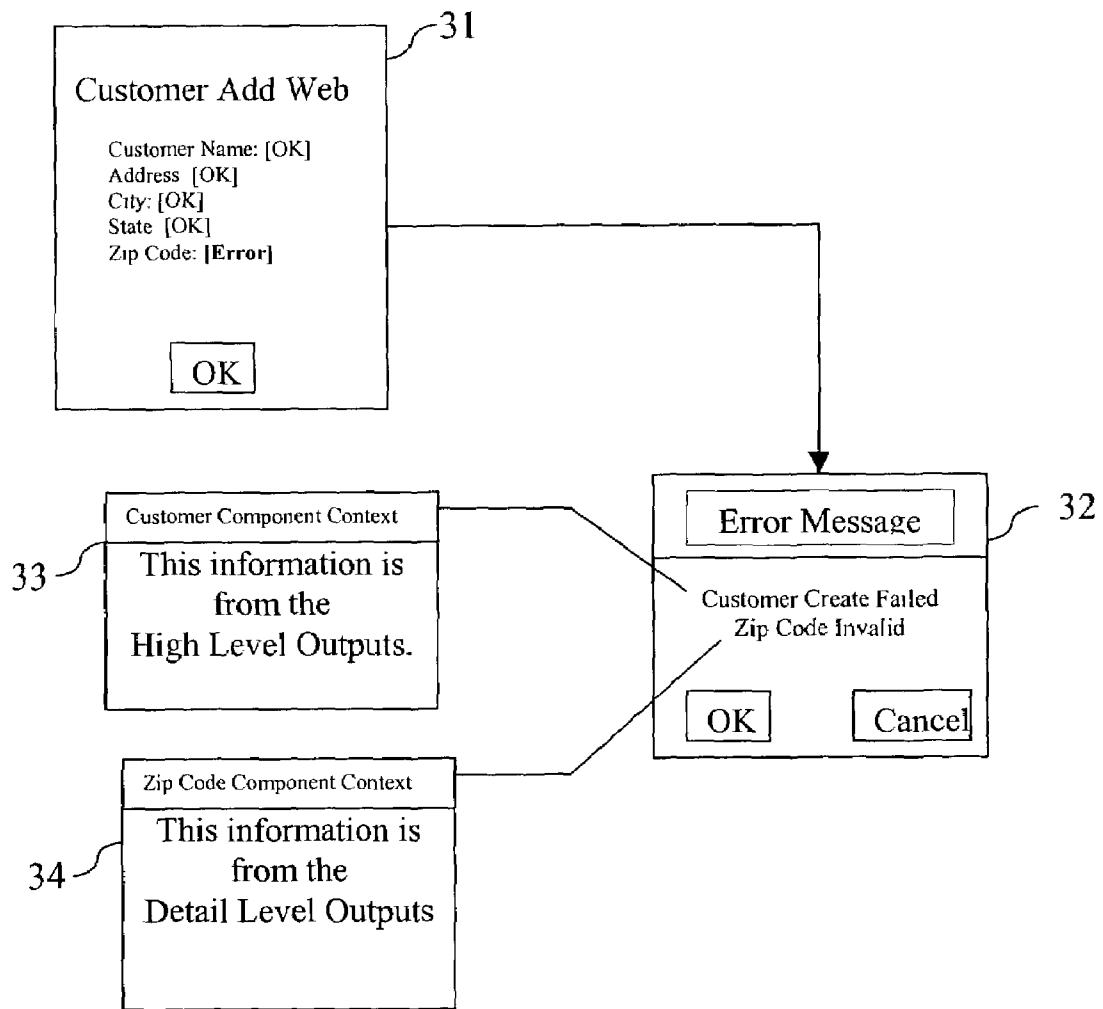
31

Customer Add Web

Customer Name: [OK]
Address [OK]
City: [OK]
State [OK]
Zip Code: [Error]

OK

Customer Component Context

33

This information is from the High Level Outputs.

Error Message

32

Customer Create Failed
Zip Code Invalid

OK

Cancel

Zip Code Component Context

34

This information is from the Detail Level Outputs